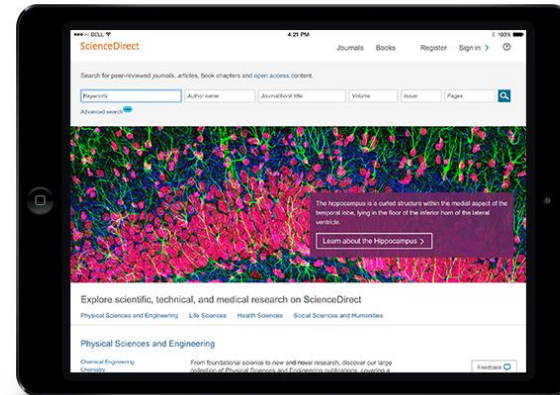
••••○ BELL
4:21 PM
100%

ScienceDirect

Journals Books Register Sign in > ?

Search for peer-reviewed journals, articles, book chapters and open access content.

Keywords | Author name | Journal/book title | Volume | Issue | Pages

Advanced search

The hippocampus is a curled structure within the medial aspect of the temporal lobe, lying in the floor of the inferior horn of the lateral ventricle.

Learn about the Hippocampus >

Explore scientific, technical, and medical research on ScienceDirect

Physical Sciences and Engineering Life Sciences Health Sciences Social Sciences and Humanities

Physical Sciences and Engineering

Chemical Engineering
Chemistry

From foundational science to new and novel research, discover our large collection of Physical Sciences and Engineering publications, covering a

Feedback